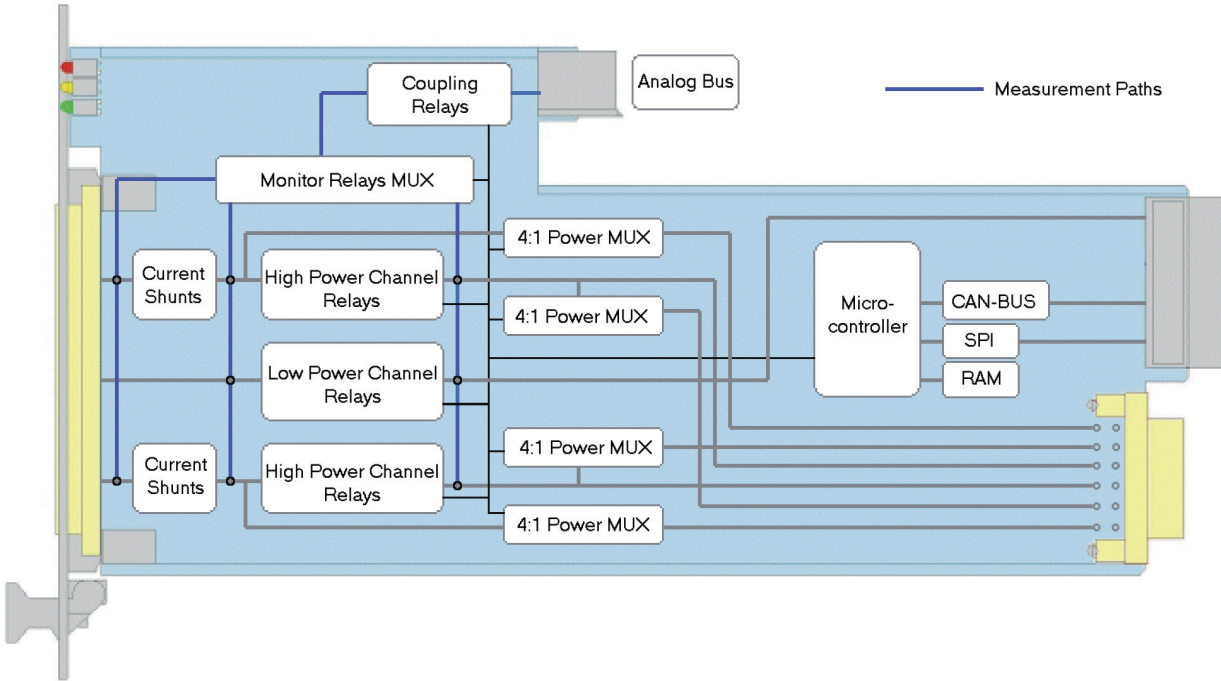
Coupling Relays

Analog Bus

Measurement Paths

Monitor Relays MUX

4:1 Power MUX

Current Shunts

High Power Channel Relays

4:1 Power MUX

Micro-controller

CAN-BUS

SPI

Low Power Channel Relays

RAM

4:1 Power MUX

Current Shunts

High Power Channel Relays

4:1 Power MUX